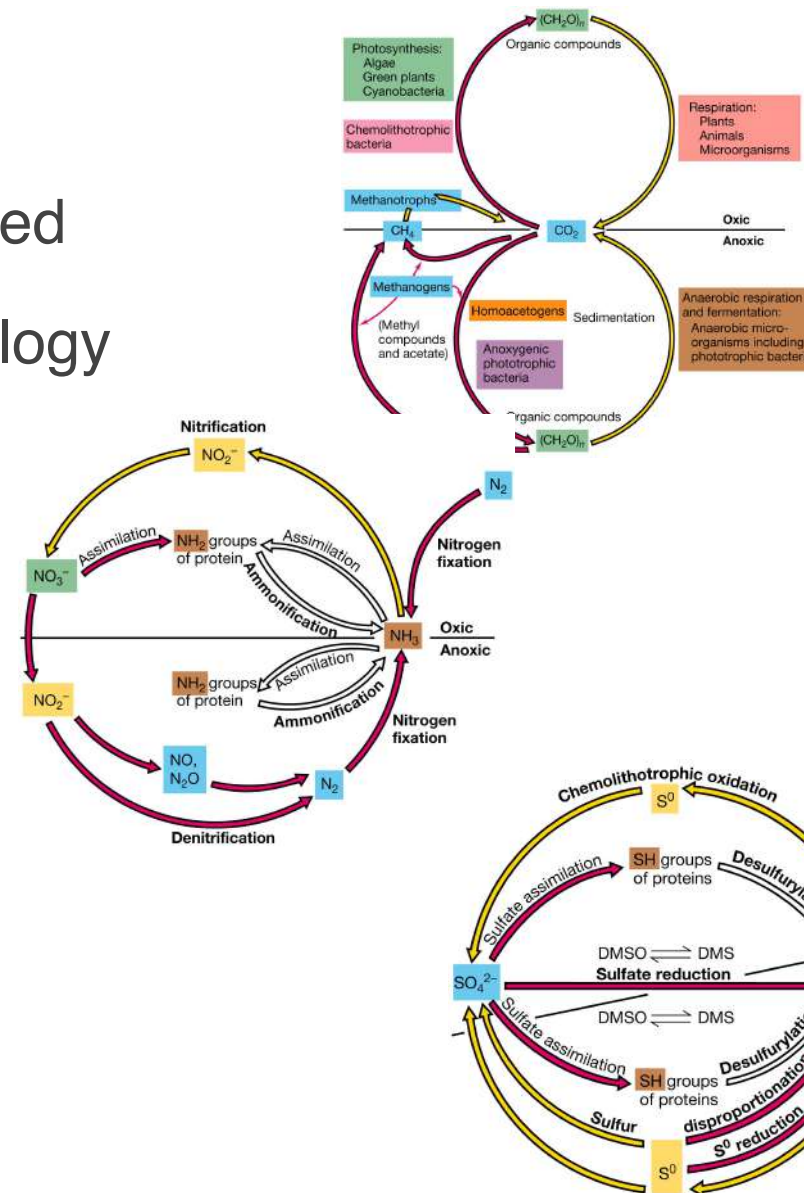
ed

logy

$(CH_2O)_n$
Organic compounds

Photosynthesis:
Algae
Green plants
Cyanobacteria

Chemolithotrophic bacteria

Respiration:
Plants
Animals
Microorganisms

Methanotrophs

$CH_4$

$CO_2$

Oxic
Anoxic

Methanogens

(Methyl compounds and acetate)

Homoacetogens

Sedimentation

Anaerobic respiration and fermentation:
Anaerobic microorganisms including phototrophic bacter

Anoxygenic phototrophic bacteria

Organic compounds
$(CH_2O)_n$

Nitrification
$NO_2^-$

$N_2$

Nitrogen fixation

$NO_3^-$

Assimilation
$NH_2$ groups of protein
Assimilation
Ammonification

$NH_3$

Oxic
Anoxic

$NH_2$ groups of protein
Assimilation
Ammonification

Nitrogen fixation

$NO_2^-$

NO, $N_2O$

$N_2$

Denitrification

Chemolithotrophic oxidation
$S^0$

Sulfate assimilation
SH groups of proteins
Desulfury

$SO_4^{2-}$

DMSO ⇌ DMS
Sulfate reduction

DMSO ⇌ DMS

Sulfate assimilation
SH groups of proteins
Desulfurylati

Sulfur
disproportionation
$S^0$ reduction

$S^0$